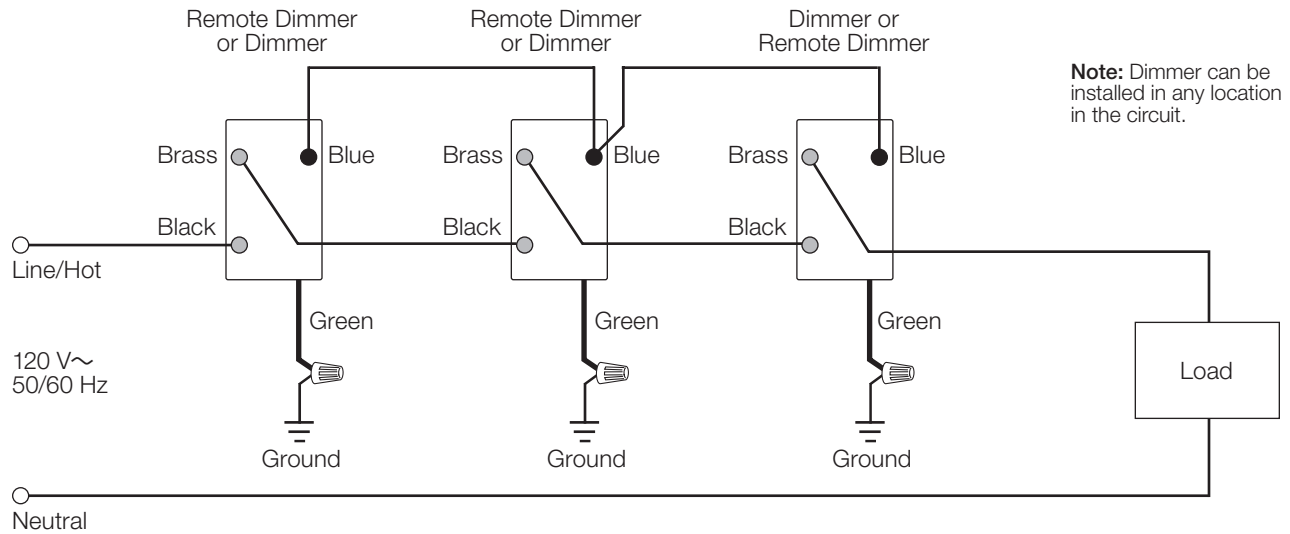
Remote Dimmer or Dimmer

Remote Dimmer or Dimmer

Dimmer or Remote Dimmer

**Note:** Dimmer can be installed in any location in the circuit.

Brass

Blue

Black

Brass

Blue

Black

Brass

Blue

Black

Line/Hot

Green

Green

Green

120 V∼
50/60 Hz

Load

Ground

Ground

Ground

Neutral